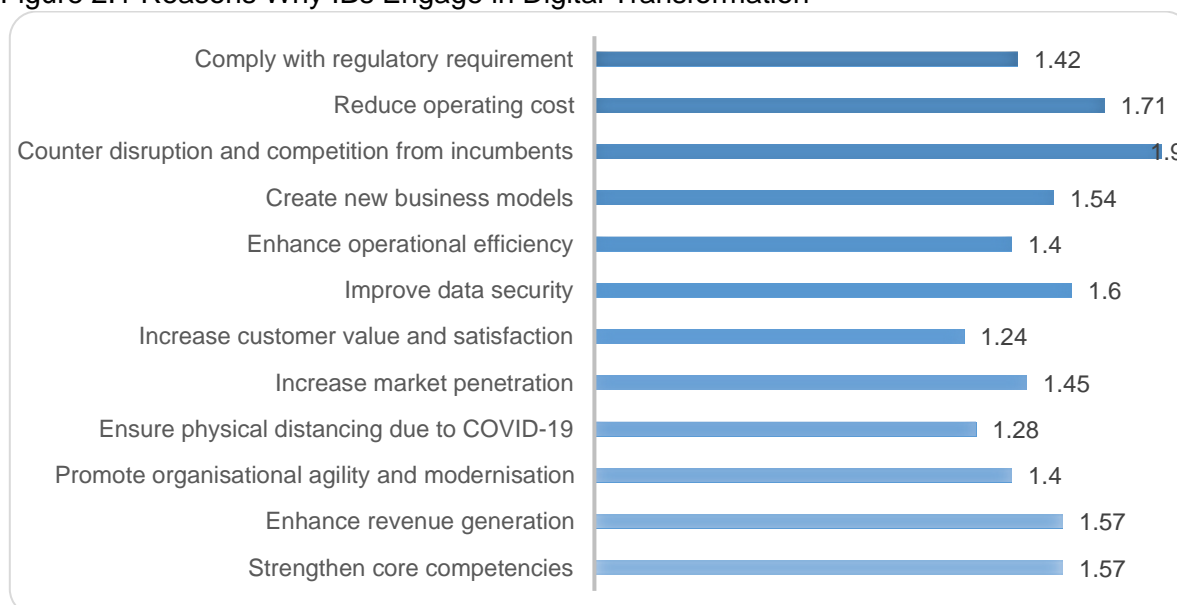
Figure 2.1 Reasons Why IBs Engage in Digital Transformation

Comply with regulatory requirement 1.42
Reduce operating cost 1.71
Counter disruption and competition from incumbents 1.9
Create new business models 1.54
Enhance operational efficiency 1.4
Improve data security 1.6
Increase customer value and satisfaction 1.24
Increase market penetration 1.45
Ensure physical distancing due to COVID-19 1.28
Promote organisational agility and modernisation 1.4
Enhance revenue generation 1.57
Strengthen core competencies 1.57